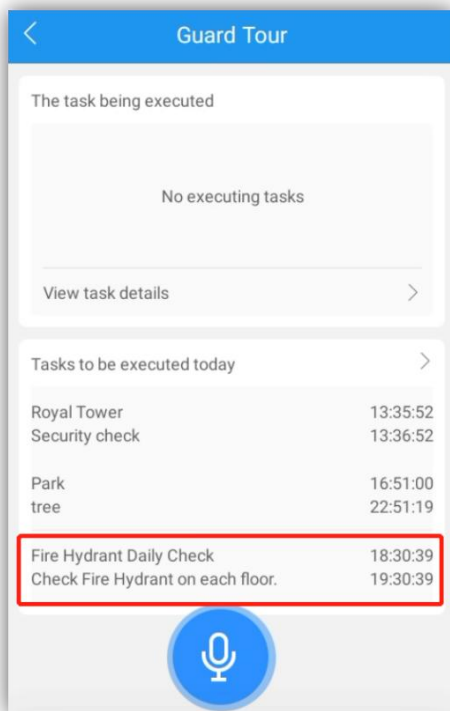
Guard Tour

The task being executed

No executing tasks

View task details

Tasks to be executed today

Royal Tower 13:35:52
Security check 13:36:52

Park 16:51:00
tree 22:51:19

Fire Hydrant Daily Check 18:30:39
Check Fire Hydrant on each floor. 19:30:39